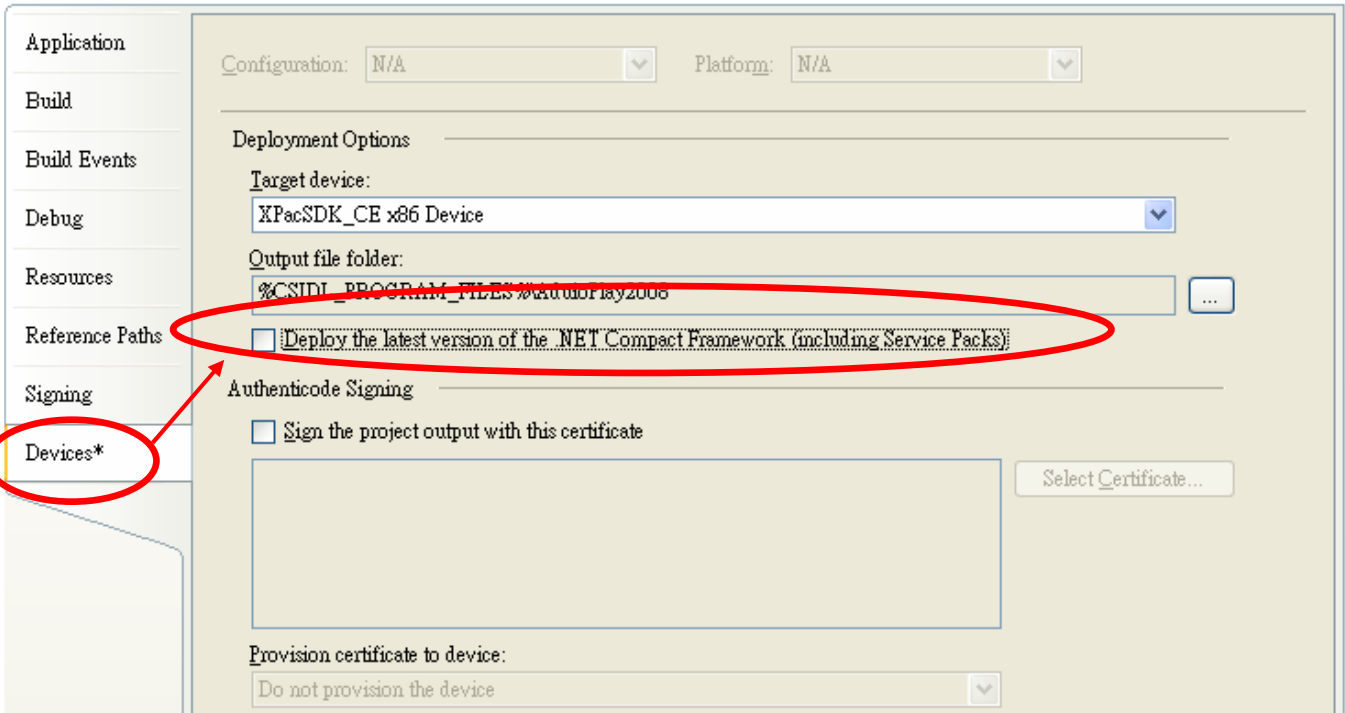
Application

Build

Build Events

Debug

Resources

Reference Paths

Signing

Devices*

Configuration: N/A

Platform: N/A

Deployment Options

Target device:

XPacSDK_CE x86 Device

Output file folder:

%CSIDL_PROGRAM_FILES%\AutoPlay2008

...

Deploy the latest version of the .NET Compact Framework (including Service Packs)

Authenticode Signing

Sign the project output with this certificate

Select Certificate...

Provision certificate to device:

Do not provision the device